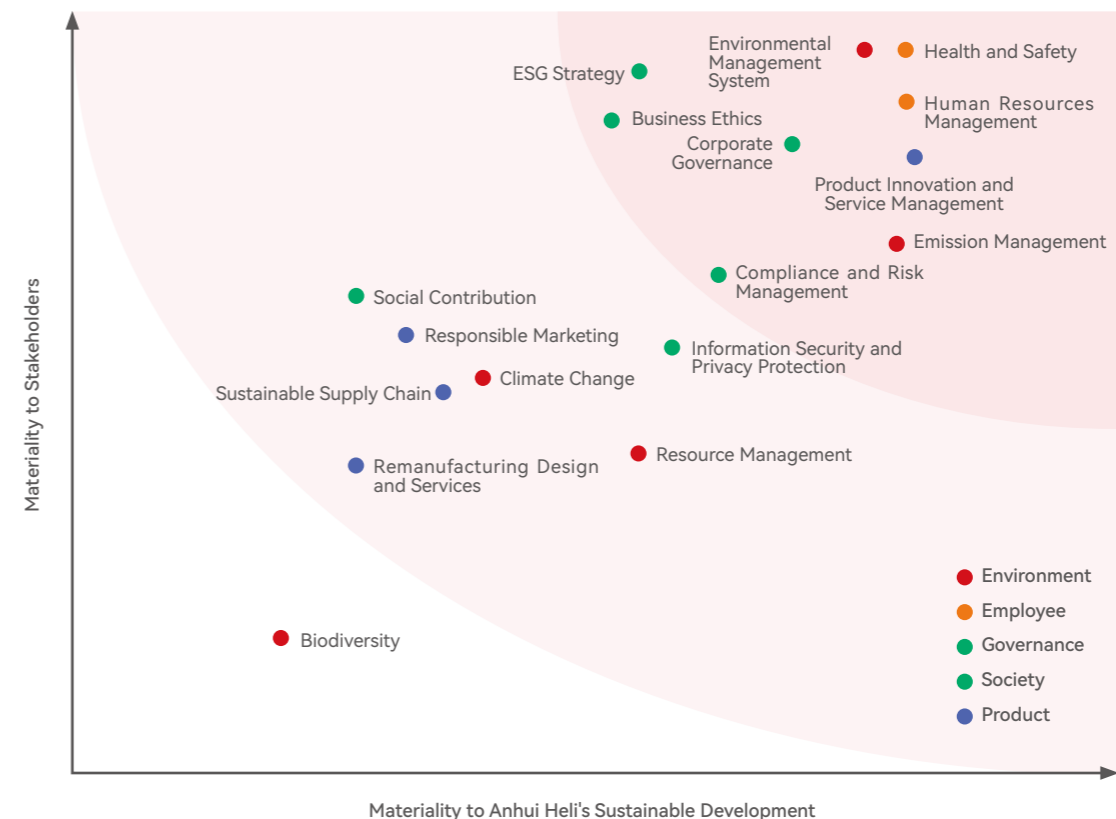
Materiality to Stakeholders

ESG Strategy

Environmental Management System

Health and Safety

Business Ethics

Human Resources Management

Corporate Governance

Product Innovation and Service Management

Emission Management

Compliance and Risk Management

Social Contribution

Responsible Marketing

Information Security and Privacy Protection

Sustainable Supply Chain

Climate Change

Resource Management

Remanufacturing Design and Services

Environment

Employee

Governance

Society

Product

Biodiversity

Materiality to Anhui Heli's Sustainable Development